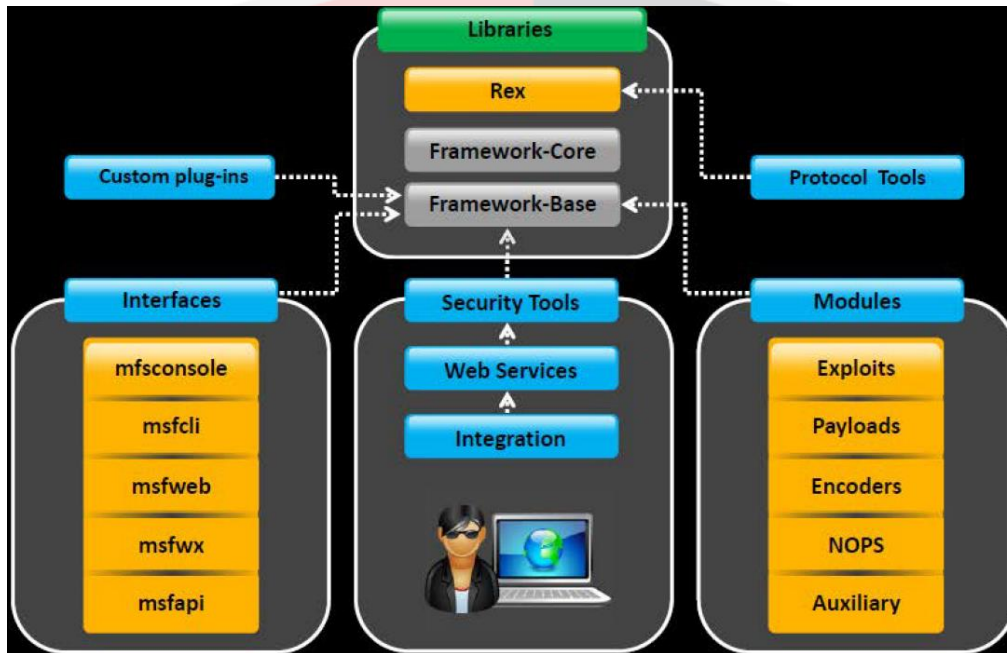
Libraries

Rex

Framework-Core

Framework-Base

Custom plug-ins

Protocol Tools

Interfaces

mfsconsole

msfcli

msfweb

msfwx

msfapi

Security Tools

Web Services

Integration

Modules

Exploits

Payloads

Encoders

NOPS

Auxiliary